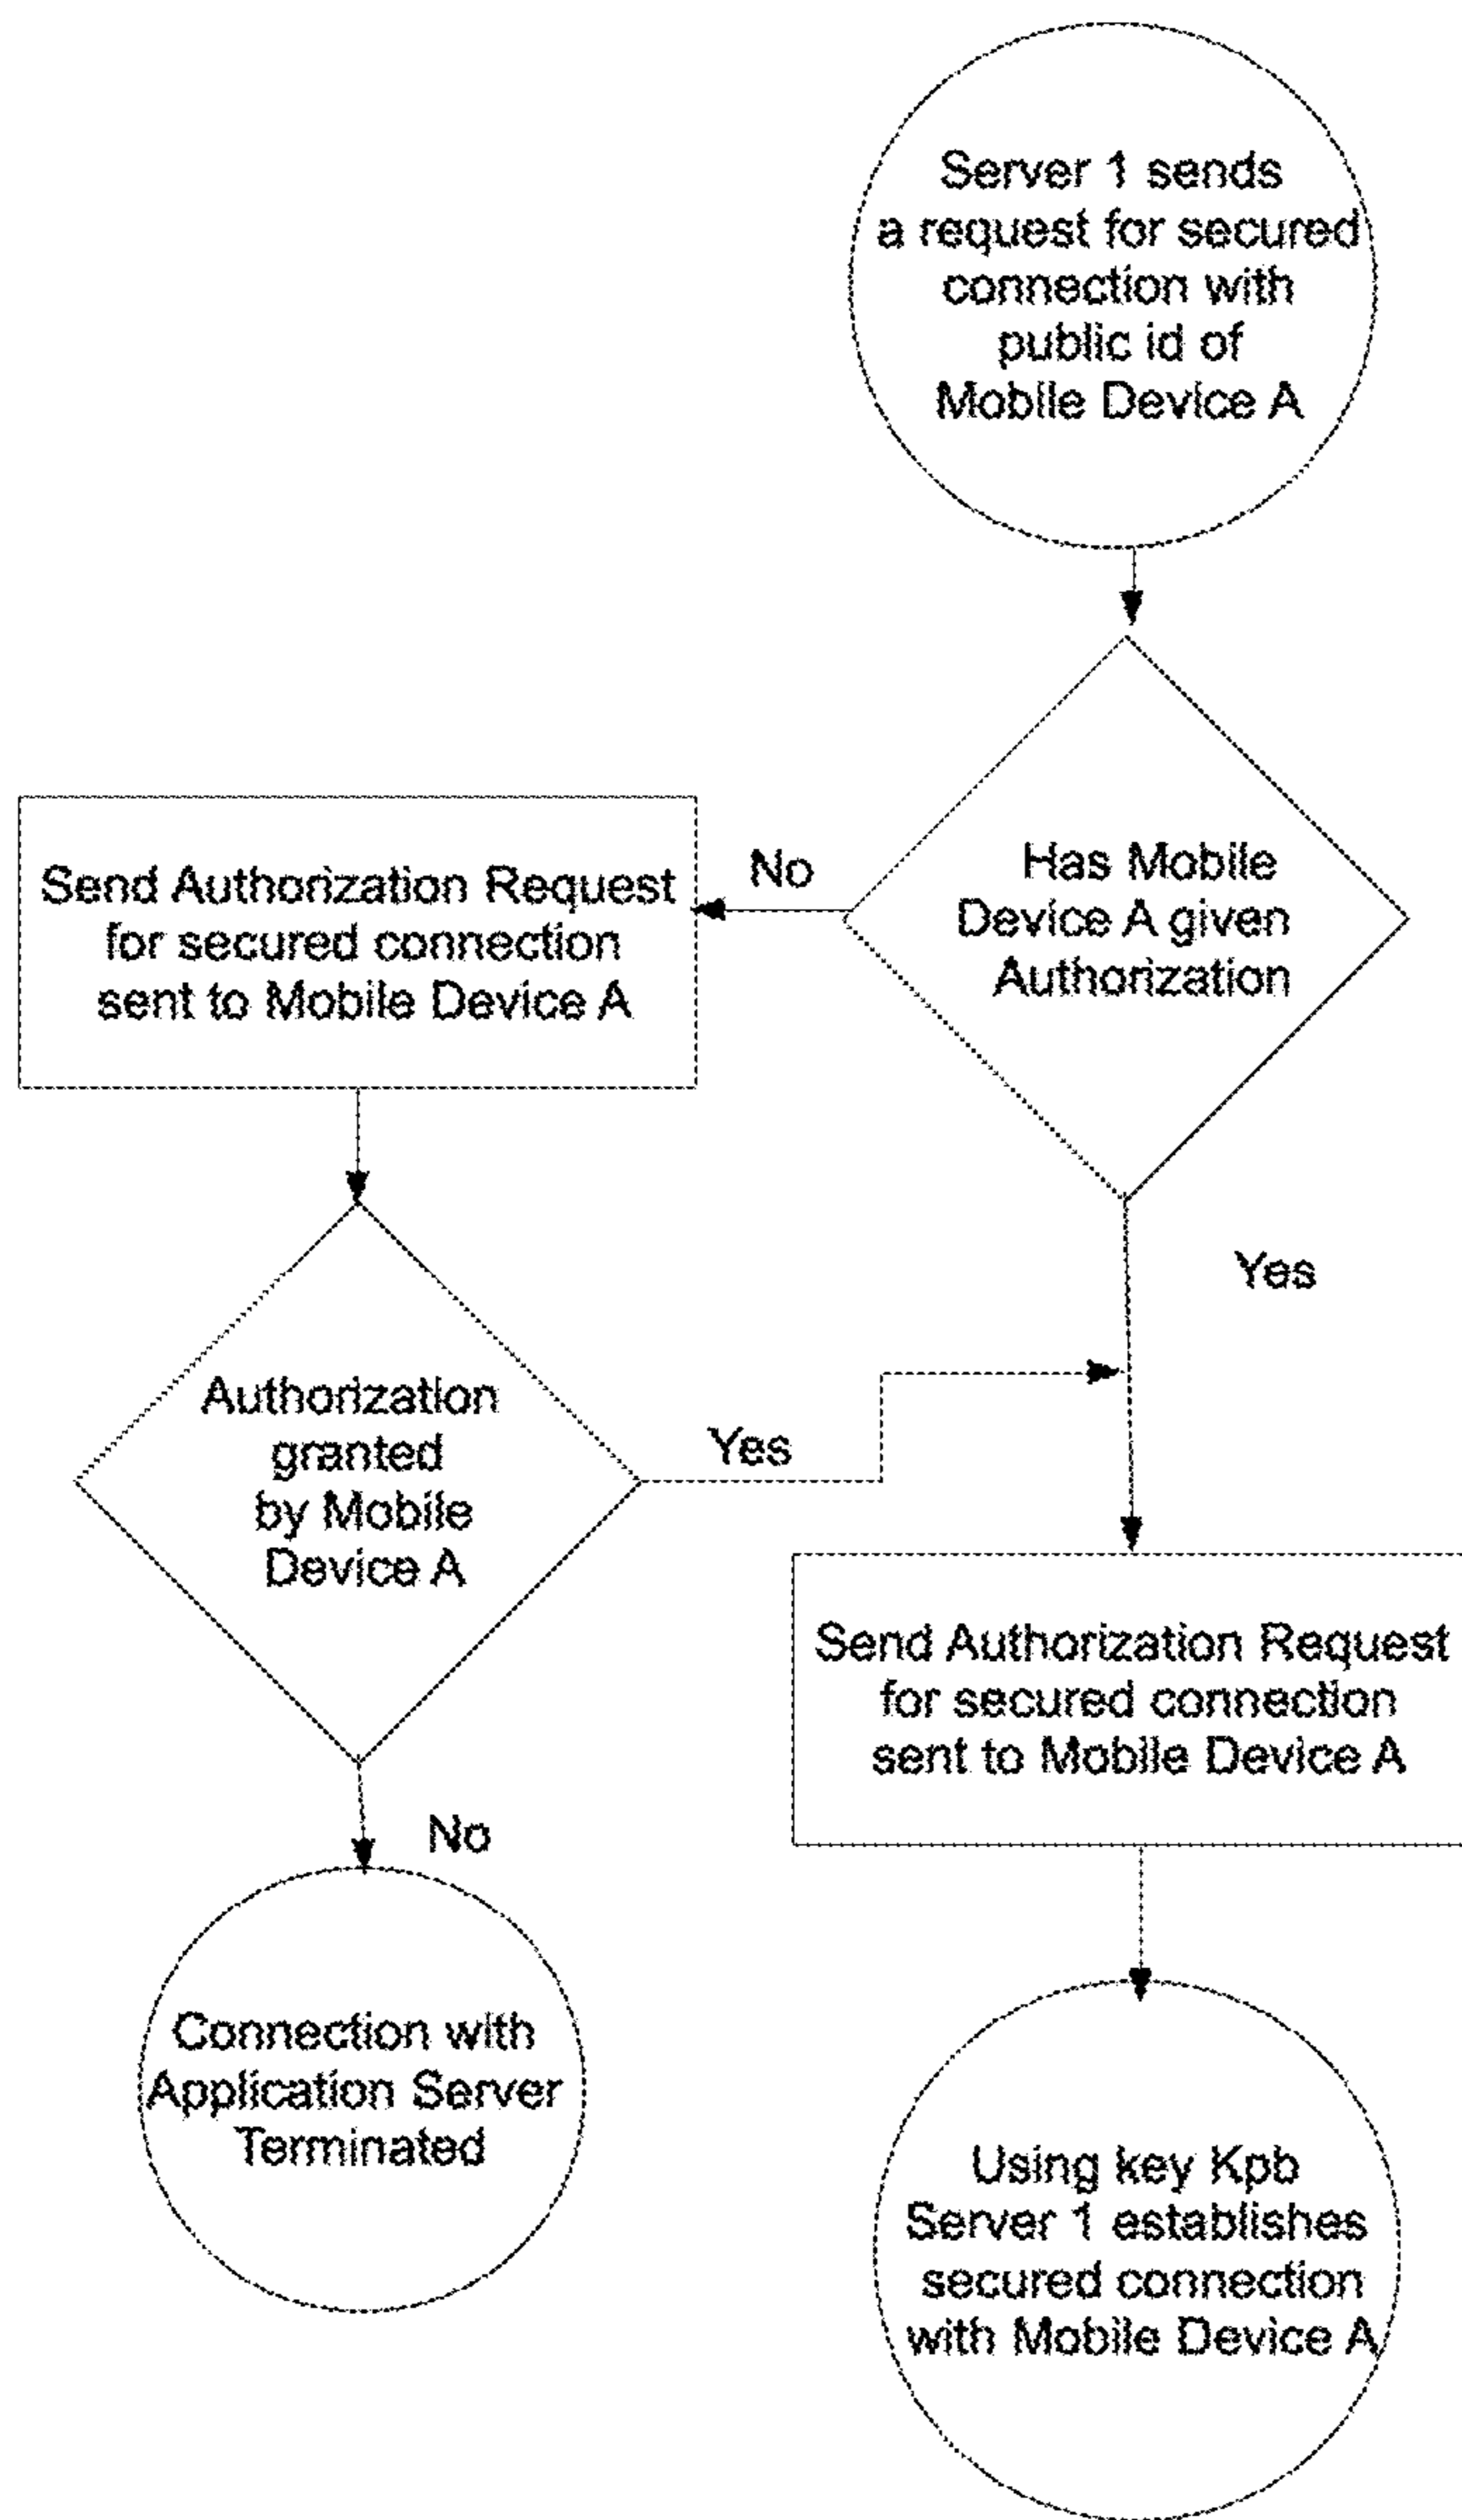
Server 1 sends a request for secured connection with public id of Mobile Device A

Has Mobile Device A given Authorization

No

Send Authorization Request for secured connection sent to Mobile Device A

Yes

Authorization granted by Mobile Device A

Yes

Send Authorization Request for secured connection sent to Mobile Device A

No

Connection with Application Server Terminated

Using key Kpb Server 1 establishes secured connection with Mobile Device A